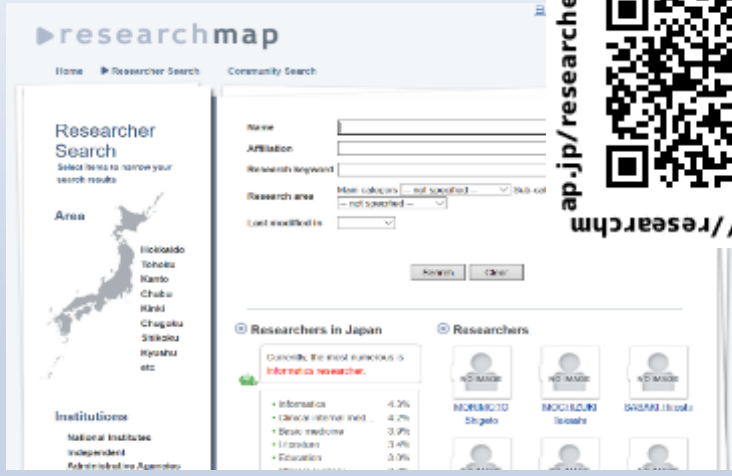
researchmap

Home ▶ Researcher Search Community Search

Researcher Search
Select items to narrow your search results

Area

Hokkaido
Tohoku
Kanto
Chubu
Kinki
Chugoku
Shikoku
Kyushu
etc

Institutions

National Institutes
Independent
Administrative Agencies

Name
Affiliation
Research keyword
Research area Main category -- not specified -- Sub-cat
-- not specified --
Last modified in

Search Clear

Researchers in Japan

Currently, the most numerous is Informatics researcher.

• Informatics 4.3%
• Clinical internal med... 4.2%
• Basic medicine 3.9%
• Literature 3.4%
• Education 3.0%

Researchers

NO IMAGE NO IMAGE NO IMAGE
MORIMOTO Shigeto
MOCHIZUKI Takashi
SASAKI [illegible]

ap.jp/researche
//researchm